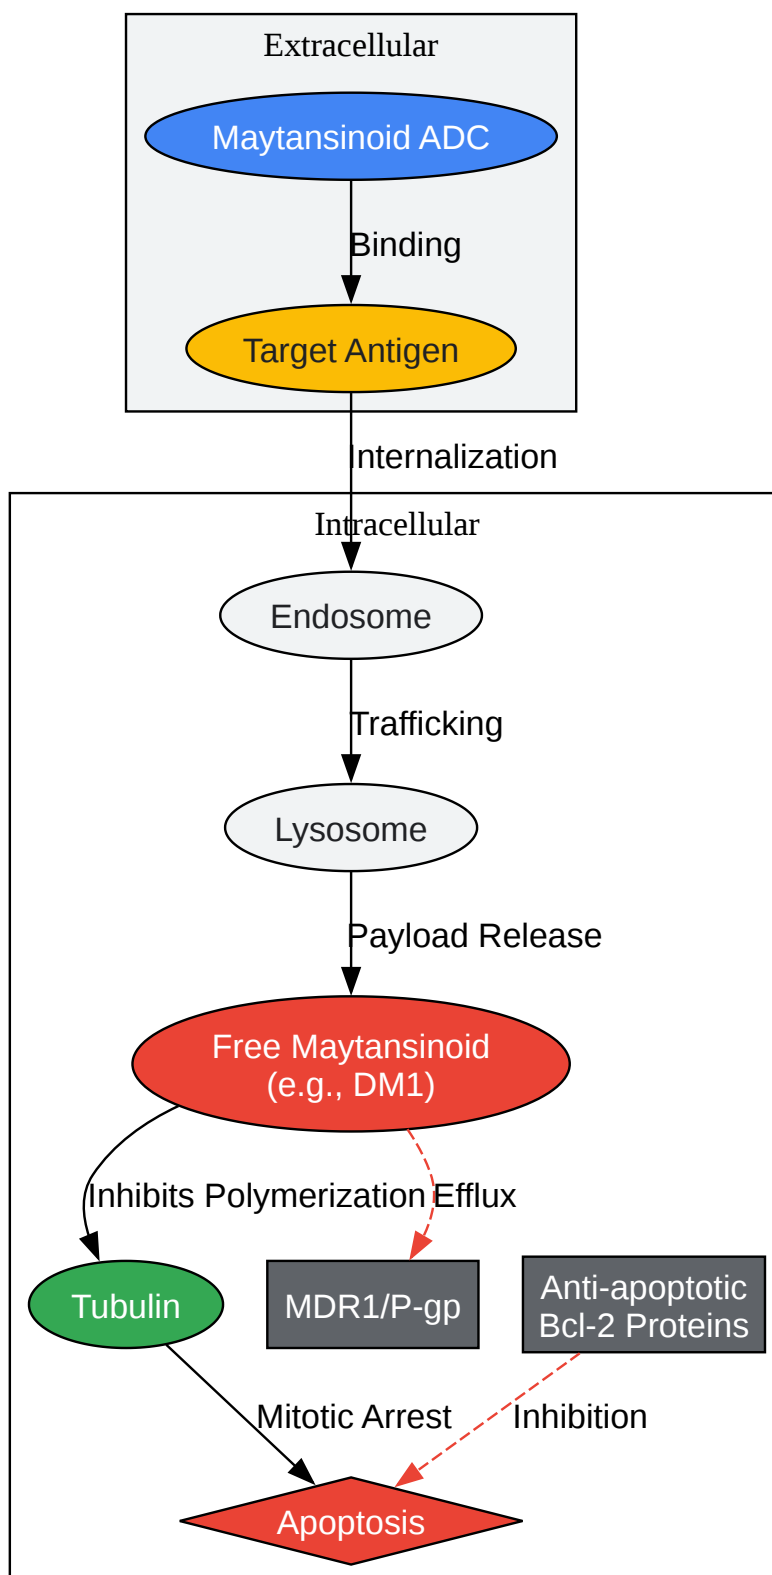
Extracellular

Maytansinoid ADC

Binding

Target Antigen

Internalization

Intracellular

Endosome

Trafficking

Lysosome

Payload Release

Free Maytansinoid (e.g., DM1)

Inhibits Polymerization

Efflux

Tubulin

MDR1/P-gp

Anti-apoptotic Bcl-2 Proteins

Mitotic Arrest

Inhibition

Apoptosis